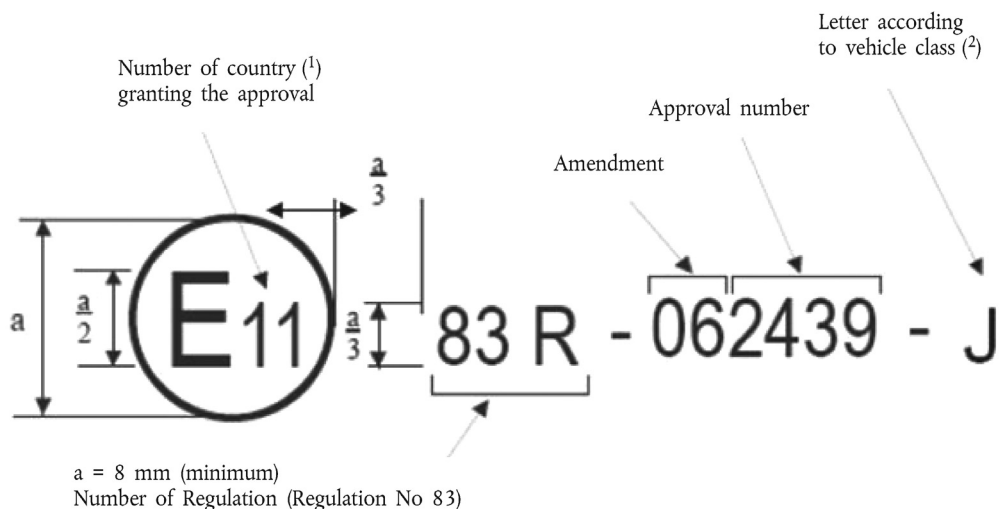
Letter according to vehicle class ($^2$)

Number of country ($^1$) granting the approval

Approval number

Amendment

$\frac{a}{3}$

a

$\frac{a}{2}$

E11

$\frac{a}{3}$

83 R - 062439 - J

a = 8 mm (minimum)
Number of Regulation (Regulation No 83)